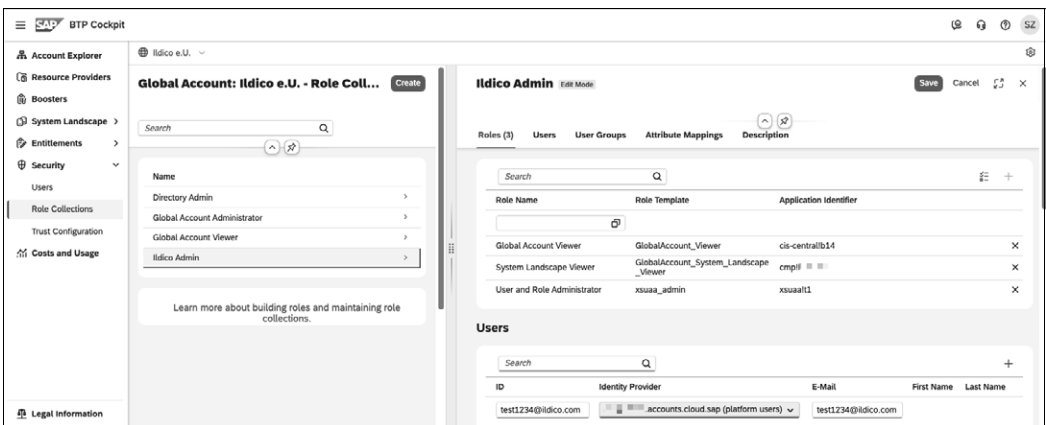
SAP BTP Cockpit

SZ

Account Explorer
Resource Providers
Boosters
System Landscape >
Entitlements >
Security
Users
Role Collections
Trust Configuration
Costs and Usage

Legal Information

Ildico e.U.

Global Account: Ildico e.U. - Role Coll... Create

Search

| Name |
|---|
| Directory Admin |
| Global Account Administrator |
| Global Account Viewer |
| Ildico Admin |

Learn more about building roles and maintaining role collections.

Ildico Admin Edit Mode

Save Cancel

Roles (3) Users User Groups Attribute Mappings Description

Search

| Role Name | Role Template | Application Identifier |
|---|---|---|
| Global Account Viewer | GlobalAccount_Viewer | cis-centrallb14 |
| System Landscape Viewer | GlobalAccount_System_Landscape_Viewer | cmp! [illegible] |
| User and Role Administrator | xsuaa_admin | xsuaalt1 |

Users

Search

| ID | Identity Provider | E-Mail | First Name | Last Name |
|---|---|---|---|---|
| test1234@ildico.com | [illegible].accounts.cloud.sap (platform users) | test1234@ildico.com | | |